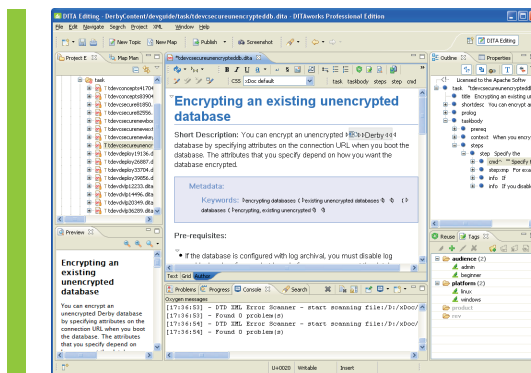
DITA Editing - DerbyContent/devguide/task/tdevcsecureunencrypteddb.dita - DITAworks Professional Edition

File Edit Navigate Search Project XML Window Help

New Topic New Map Publish Screenshot DITA Editing

Project Map Navi

task
tdevconcepts41704
tdevconcepts8309
tdevcsecure81850
tdevcsecure82556
tdevcsecurenewboo
tdevcsecurenewext
tdevcsecurenewkey
tdevcsecureunencr
tdevdeploy19136.d
tdevdeploy26887.d
tdevdeploy33704.d
tdevdeploy39856.d
tdevdvlp12233.dita
tdevdvlp14496.dita
tdevdvlp20349.dita
tdevdvlp36289.dita

Preview

Encrypting an existing unencrypted database

You can encrypt an unencrypted Derby database by specifying attributes on the connection URL when you boot the database. The attributes that you specify depend on

*tdevcsecureunencrypteddb.dita

CSS: xDoc default

task taskbody steps step cmd

Encrypting an existing unencrypted database

Short Description: You can encrypt an unencrypted Derby database by specifying attributes on the connection URL when you boot the database. The attributes that you specify depend on how you want the database encrypted.

Metadata:

Keywords: encrypting databases existing unencrypted databases databases existing, encrypting

Pre-requisites:

If the database is configured with log archival, you must disable log

Text Grid Author

Problems Progress Console Search

Oxygen messages

[17:36:53] - DTD XML Error Scanner - start scanning file:/D:/xDoc/
[17:36:53] - Found 0 problem(s)
[17:36:54] - DTD XML Error Scanner - start scanning file:/D:/xDoc/
[17:36:54] - Found 0 problem(s)
[17:36:56] - DTD XML Error Scanner - start scanning file:/D:/xDoc/
[17:36:56] - Found 0 problem(s)

U+0020 Writable Insert

Outline Properties

Licensed to the Apache Softw
task "tdevcsecureunencrypteddb
title Encrypting an existing u
shortdesc You can encrypt an
prolog
taskbody
prereq
context When you encry
steps
step Specify the
cmd Specify t
stepxmp For exa
info If
info If you disable

Reuse Tags

audience (2)
admin
beginner
platform (2)
linux
windows
product
rev